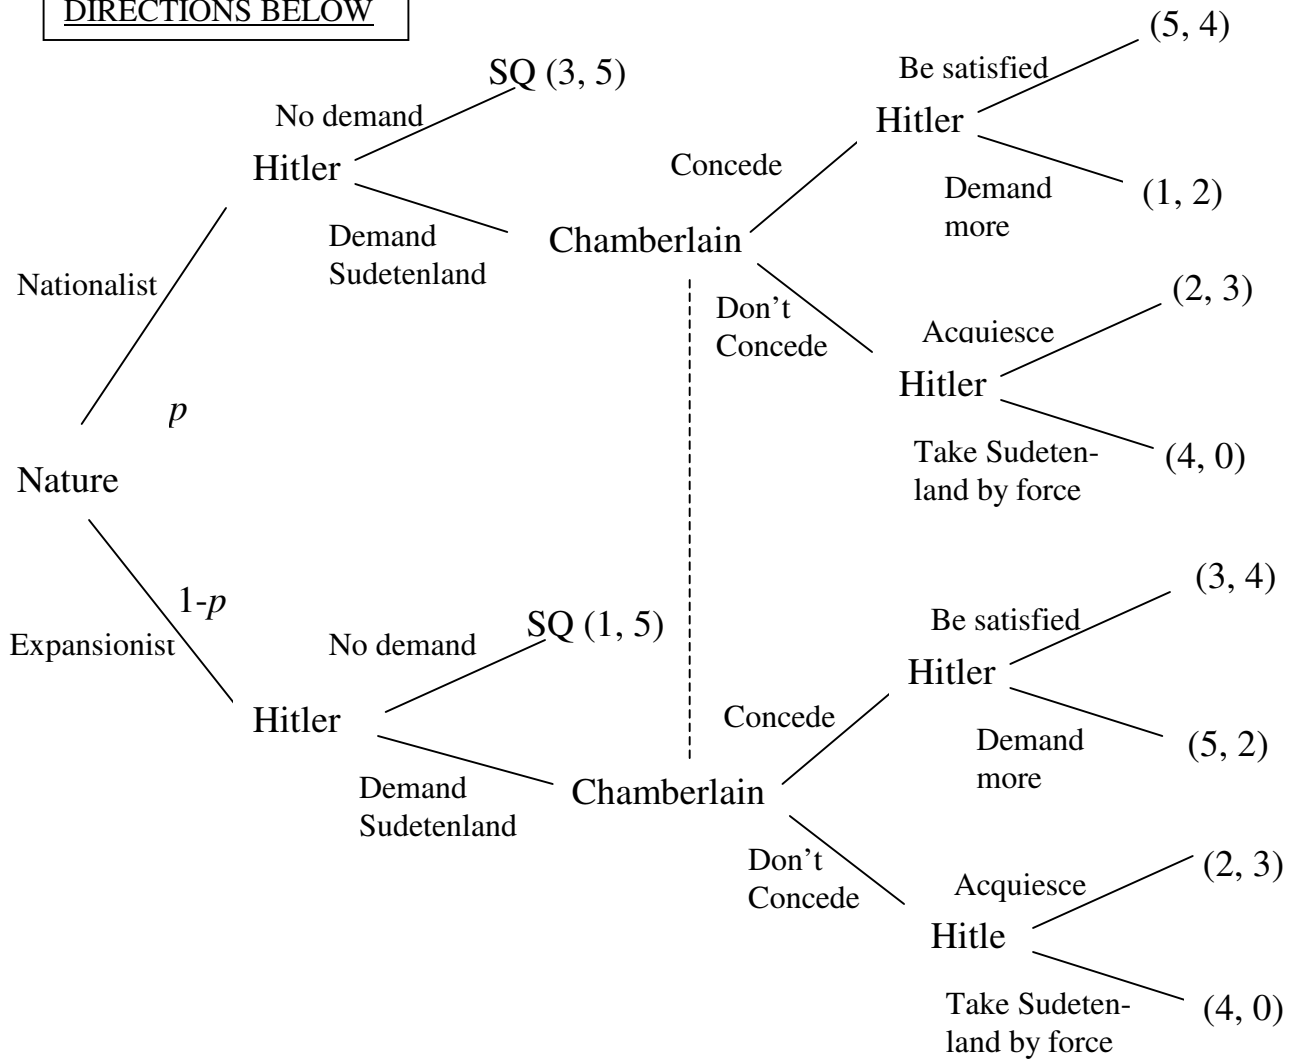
DIRECTIONS BELOW

SQ (3, 5)
No demand
Hitler
Demand Sudetenland
Nationalist
p
Nature
1-$p$
Expansionist
Chamberlain
Concede
Hitler
Be satisfied
(5, 4)
Demand more
(1, 2)
Don't Concede
Hitler
Acquiesce
(2, 3)
Take Sudetenland by force
(4, 0)

SQ (1, 5)
No demand
Hitler
Demand Sudetenland
Chamberlain
Concede
Hitler
Be satisfied
(3, 4)
Demand more
(5, 2)
Don't Concede
Hitle
Acquiesce
(2, 3)
Take Sudetenland by force
(4, 0)